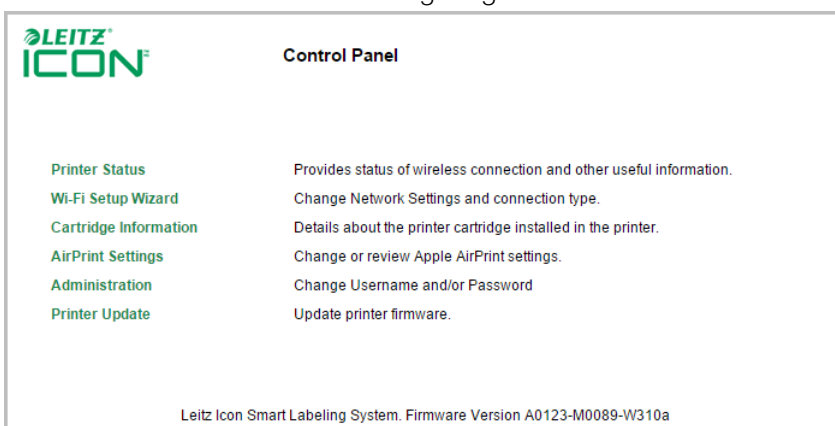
LEITZ
ICON

Control Panel

| | |
|---|---|
| Printer Status | Provides status of wireless connection and other useful information. |
| Wi-Fi Setup Wizard | Change Network Settings and connection type. |
| Cartridge Information | Details about the printer cartridge installed in the printer. |
| AirPrint Settings | Change or review Apple AirPrint settings. |
| Administration | Change Username and/or Password |
| Printer Update | Update printer firmware. |

Leitz Icon Smart Labeling System. Firmware Version A0123-M0089-W310a